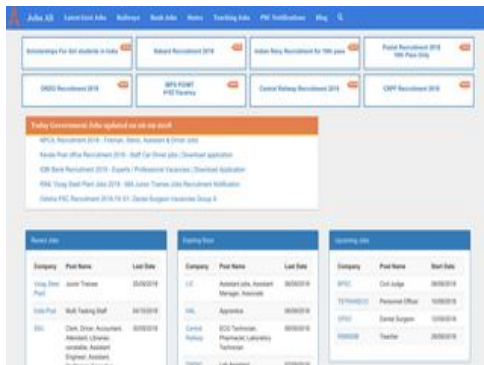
Jobs All Latest Govt Jobs Railways Bank Jobs Notes Teaching Jobs PSC Notifications Blog

Scholarships For Girl students in India

Nabard Recruitment 2018

Indian Navy Recruitment for 10th pass

Postal Recruitment 2018 10th Pass Only

DRDO Recruitment 2018

MPS PGWT PTC Vacancy

Central Railway Recruitment 2018

CRPF Recruitment 2018

Today Government Jobs updated on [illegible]

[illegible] Recruitment 2018 - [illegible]

Kerala Post office Recruitment 2018 - Staff Car Driver Jobs | Download application

IDBI Bank Recruitment 2018 - Experts / Professional Vacancies | Download Application

RINL Vizag Steel Plant Jobs 2018 - 984 Junior Trainee Jobs Recruitment Notification

Odisha PSC Recruitment 2018-19 61 - Dental Surgeon Vacancies Group A

Recent Jobs

| Company | Post Name | Last Date |
|---|---|---|
| Vizag Steel Plant | Junior Trainee | 30/09/2018 |
| India Post | Multi Tasking Staff | 30/09/2018 |
| ESIC | Clerk, Driver, Accountant, Attendant, Librarian, constable, Assistant Engineer, Assistant, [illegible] | 30/09/2018 |

Expiring Soon

| Company | Post Name | Last Date |
|---|---|---|
| LIC | Assistant jobs, Assistant Manager, Associate | 08/09/2018 |
| HAL | Apprentice | 08/09/2018 |
| Central Railway | ECG Technician, Pharmacist, Laboratory Technician | 08/09/2018 |
| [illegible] | Lab Assistant | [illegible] |

Upcoming Jobs

| Company | Post Name | Start Date |
|---|---|---|
| BPSC | Civil Judge | 08/09/2018 |
| TEPRANSCO | Personnel Officer | 10/09/2018 |
| OPSC | Dental Surgeon | 12/09/2018 |
| RSMSSB | Teacher | 08/09/2018 |